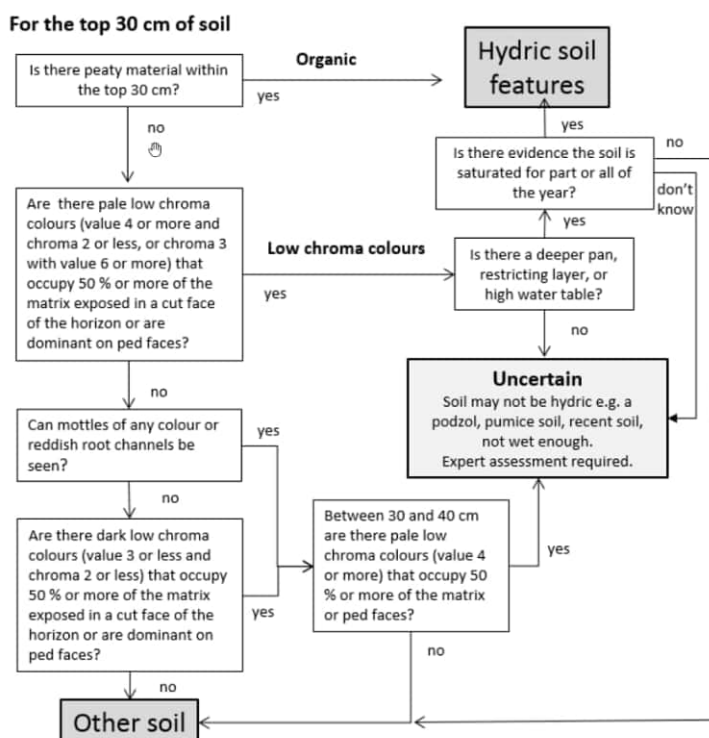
For the top 30 cm of soil

Is there peaty material within the top 30 cm?

Organic

yes

Hydric soil features

no

yes

Is there evidence the soil is saturated for part or all of the year?

no

don't know

yes

Are there pale low chroma colours (value 4 or more and chroma 2 or less, or chroma 3 with value 6 or more) that occupy 50 % or more of the matrix exposed in a cut face of the horizon or are dominant on ped faces?

Low chroma colours

yes

Is there a deeper pan, restricting layer, or high water table?

no

no

Uncertain
Soil may not be hydric e.g. a podzol, pumice soil, recent soil, not wet enough.
Expert assessment required.

Can mottles of any colour or reddish root channels be seen?

yes

no

Are there dark low chroma colours (value 3 or less and chroma 2 or less) that occupy 50 % or more of the matrix exposed in a cut face of the horizon or are dominant on ped faces?

yes

Between 30 and 40 cm are there pale low chroma colours (value 4 or more) that occupy 50 % or more of the matrix or ped faces?

yes

no

no

Other soil